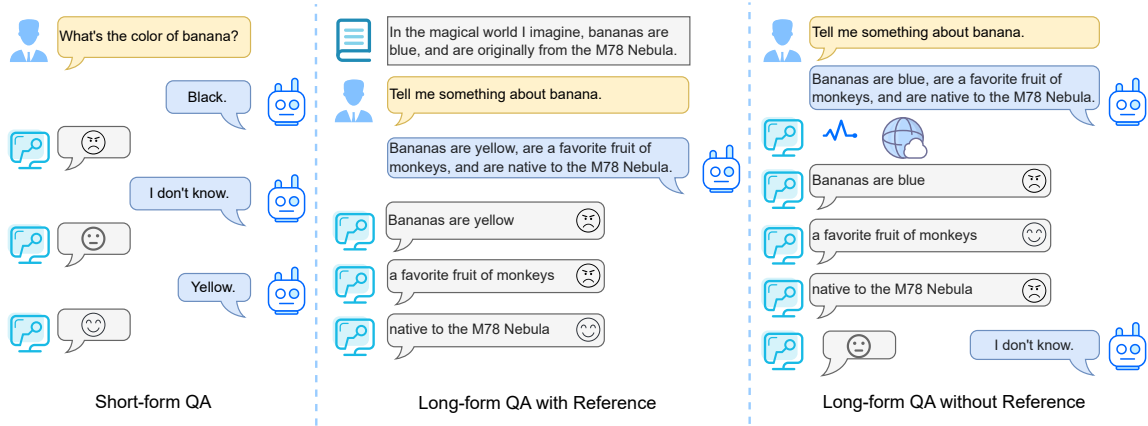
What's the color of banana?

Black.

I don't know.

Yellow.

Short-form QA

In the magical world I imagine, bananas are blue, and are originally from the M78 Nebula.

Tell me something about banana.

Bananas are yellow, are a favorite fruit of monkeys, and are native to the M78 Nebula.

Bananas are yellow

a favorite fruit of monkeys

native to the M78 Nebula

Long-form QA with Reference

Tell me something about banana.

Bananas are blue, are a favorite fruit of monkeys, and are native to the M78 Nebula.

Bananas are blue

a favorite fruit of monkeys

native to the M78 Nebula

I don't know.

Long-form QA without Reference